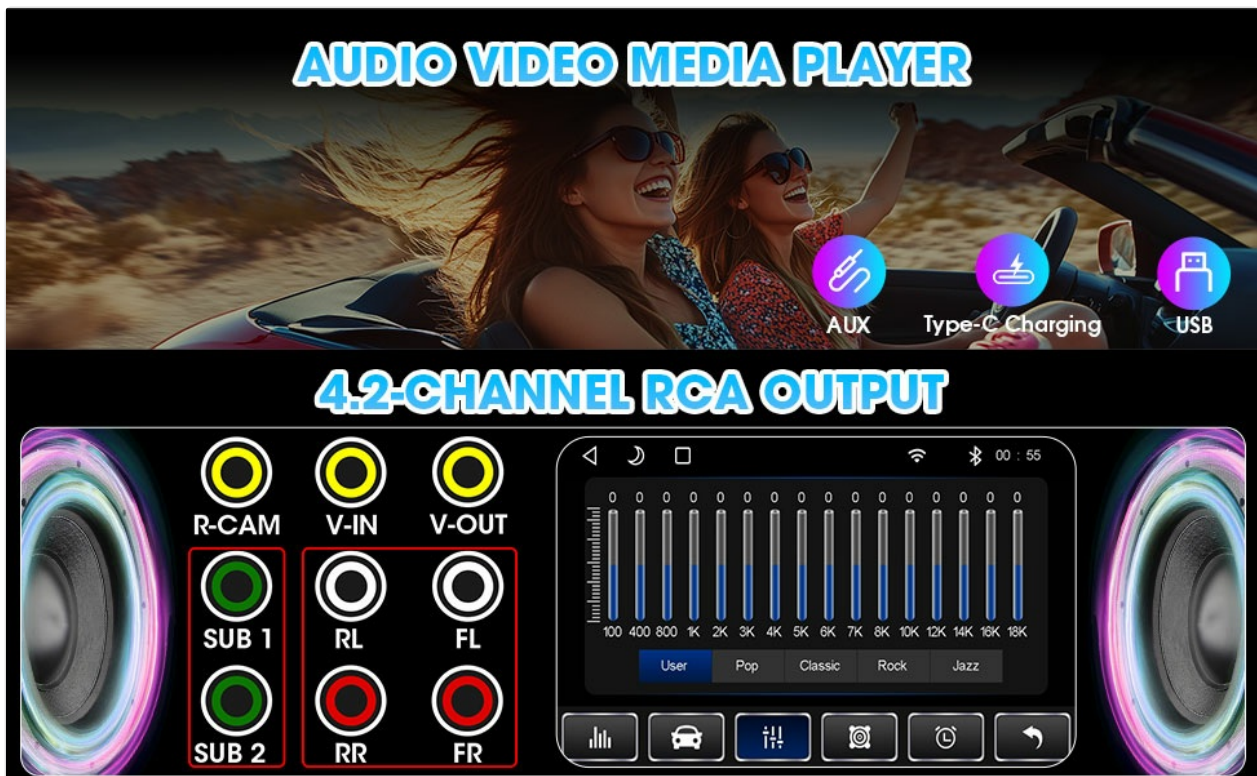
AUDIO VIDEO MEDIA PLAYER

AUX
Type-C Charging
USB

4.2-CHANNEL RCA OUTPUT

R-CAM
V-IN
V-OUT
SUB 1
RL
FL
SUB 2
RR
FR

00 : 55

0 0 0 0 0 0 0 0 0 0 0 0 0 0 0 0

100 400 800 1K 2K 3K 4K 5K 6K 7K 8K 10K 12K 14K 16K 18K

User
Pop
Classic
Rock
Jazz